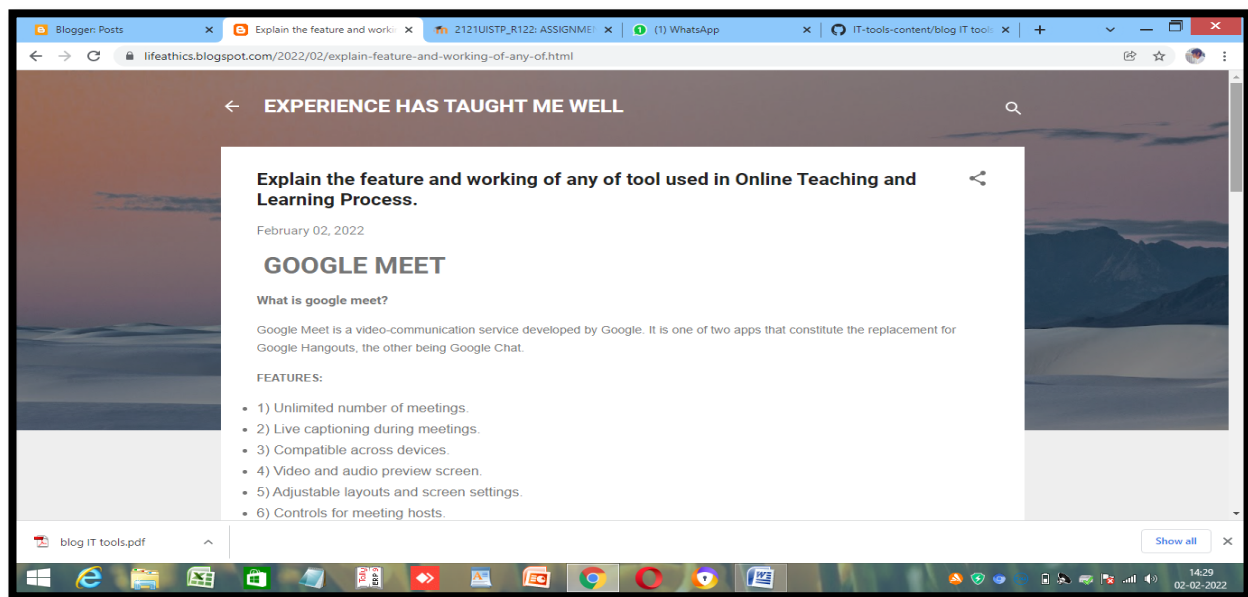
Blogger: Posts ×
Explain the feature and workin ×
2121UISTP_R122: ASSIGNME ×
(1) WhatsApp ×
IT-tools-content/blog IT tool ×
+

lifeathics.blogspot.com/2022/02/explain-feature-and-working-of-any-of.html

EXPERIENCE HAS TAUGHT ME WELL

Explain the feature and working of any of tool used in Online Teaching and Learning Process.

February 02, 2022

GOOGLE MEET

What is google meet?

Google Meet is a video-communication service developed by Google. It is one of two apps that constitute the replacement for Google Hangouts, the other being Google Chat.

FEATURES:

- 1) Unlimited number of meetings.
- 2) Live captioning during meetings.
- 3) Compatible across devices.
- 4) Video and audio preview screen.
- 5) Adjustable layouts and screen settings.
- 6) Controls for meeting hosts.

blog IT tools.pdf

Show all

14:29
02-02-2022